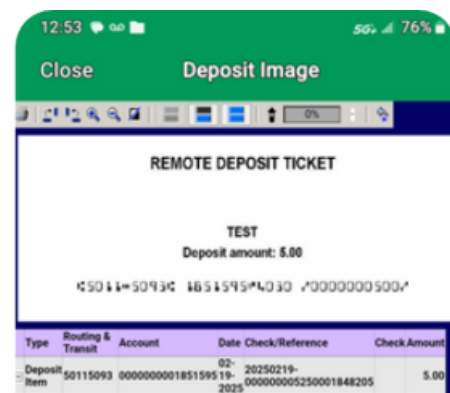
12:53

5G+ 76%

Close

Deposit Image

0%

REMOTE DEPOSIT TICKET

TEST

Deposit amount: 5.00

⑆50115093⑆ 1851595⑈4030 ⑇0000000500⑇

| Type | Routing & Transit | Account | Date | Check/Reference | Check | Amount |
|---|---|---|---|---|---|---|
| Deposit Item | 50115093 | 0000000001851595 | 02-19-2025 | 20250219-000000005250001848205 | | 5.00 |